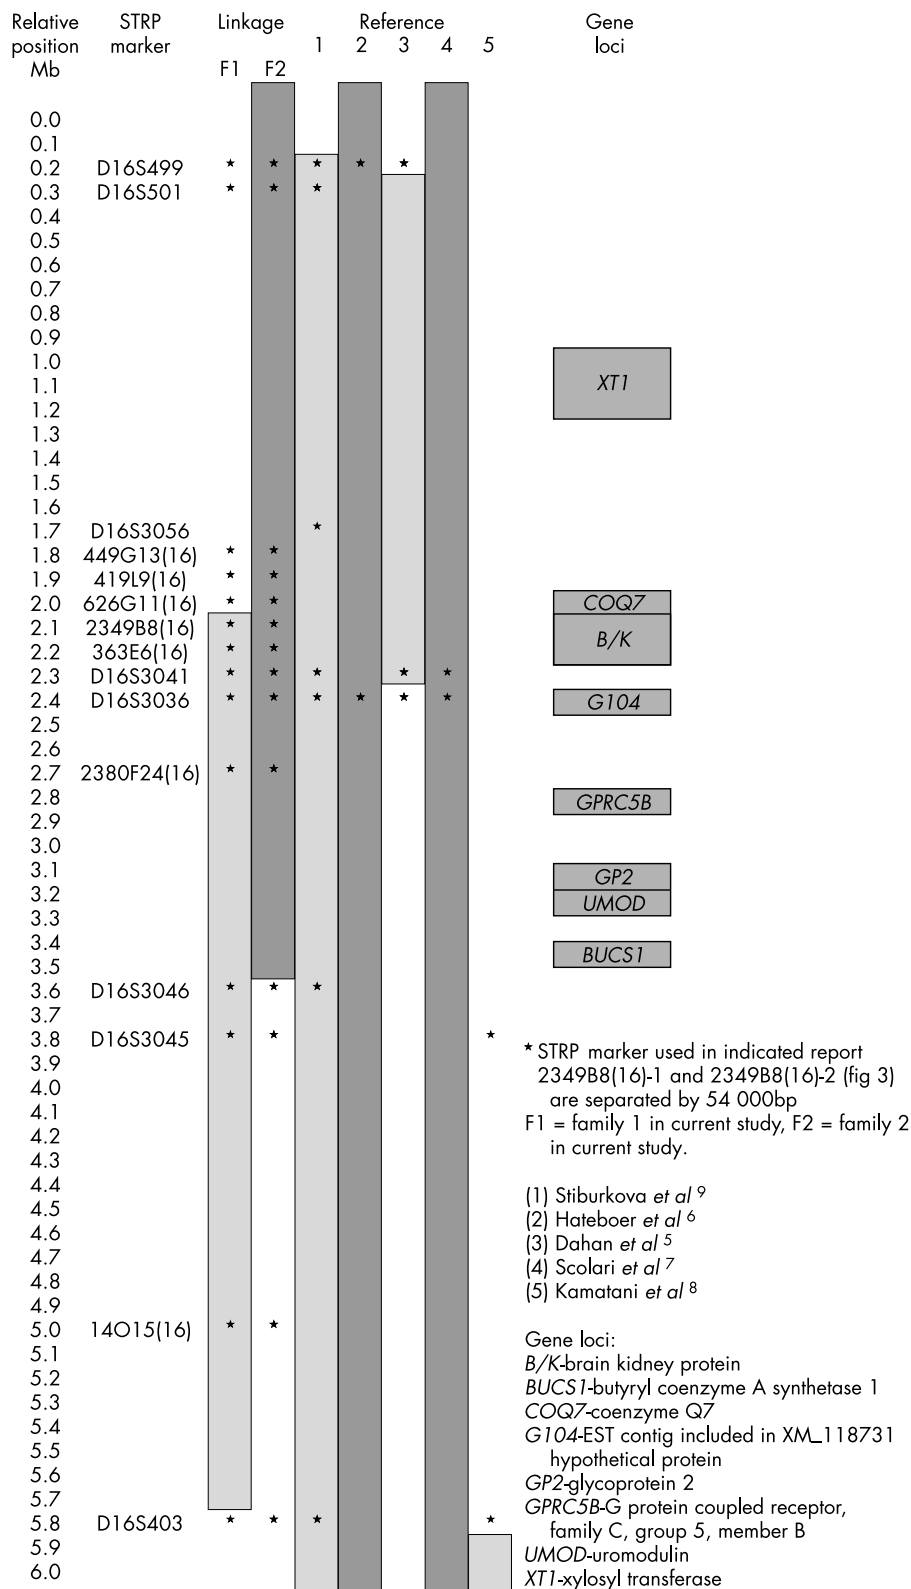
| Relative position Mb | STRP marker | Linkage F1 | Linkage F2 | Reference 1 | 2 | 3 | 4 | 5 | Gene loci |
|---|---|---|---|---|---|---|---|---|---|
| 0.0 | | | | | | | | | |
| 0.1 | | | | | | | | | |
| 0.2 | D16S499 | * | * | * | * | * | | | |
| 0.3 | D16S501 | * | * | * | | | | | |
| 0.4 | | | | | | | | | |
| 0.5 | | | | | | | | | |
| 0.6 | | | | | | | | | |
| 0.7 | | | | | | | | | |
| 0.8 | | | | | | | | | |
| 0.9 | | | | | | | | | |
| 1.0 | | | | | | | | | XT1 |
| 1.1 | | | | | | | | | |
| 1.2 | | | | | | | | | |
| 1.3 | | | | | | | | | |
| 1.4 | | | | | | | | | |
| 1.5 | | | | | | | | | |
| 1.6 | | | | | | | | | |
| 1.7 | D16S3056 | | | * | | | | | |
| 1.8 | 449G13(16) | * | * | | | | | | |
| 1.9 | 419L9(16) | * | * | | | | | | |
| 2.0 | 626G11(16) | * | * | | | | | | COQ7 |
| 2.1 | 2349B8(16) | * | * | | | | | | B/K |
| 2.2 | 363E6(16) | * | * | | | | | | |
| 2.3 | D16S3041 | * | * | * | | * | * | | |
| 2.4 | D16S3036 | * | * | * | * | * | * | | G104 |
| 2.5 | | | | | | | | | |
| 2.6 | | | | | | | | | |
| 2.7 | 2380F24(16) | * | * | | | | | | |
| 2.8 | | | | | | | | | GPRC5B |
| 2.9 | | | | | | | | | |
| 3.0 | | | | | | | | | |
| 3.1 | | | | | | | | | GP2 |
| 3.2 | | | | | | | | | UMOD |
| 3.3 | | | | | | | | | |
| 3.4 | | | | | | | | | |
| 3.5 | | | | | | | | | BUCS1 |
| 3.6 | D16S3046 | * | * | * | | | | | |
| 3.7 | | | | | | | | | |
| 3.8 | D16S3045 | * | * | | | | | * | |
| 3.9–4.9 | | | | | | | | | |
| 5.0 | 14O15(16) | * | * | | | | | | |
| 5.1–5.7 | | | | | | | | | |
| 5.8 | D16S403 | * | * | * | | | | * | |
| 5.9 | | | | | | | | | |
| 6.0 | | | | | | | | | |

* STRP marker used in indicated report 2349B8(16)-1 and 2349B8(16)-2 (fig 3) are separated by 54 000bp
F1 = family 1 in current study, F2 = family 2 in current study.

(1) Stiburkova *et al* $^9$
(2) Hateboer *et al* $^6$
(3) Dahan *et al* $^5$
(4) Scolari *et al* $^7$
(5) Kamatani *et al* $^8$

Gene loci:
*B/K*-brain kidney protein
*BUCS1*-butyryl coenzyme A synthetase 1
*COQ7*-coenzyme Q7
*G104*-EST contig included in XM_118731 hypothetical protein
*GP2*-glycoprotein 2
*GPRC5B*-G protein coupled receptor, family C, group 5, member B
*UMOD*-uromodulin
*XT1*-xylosyl transferase